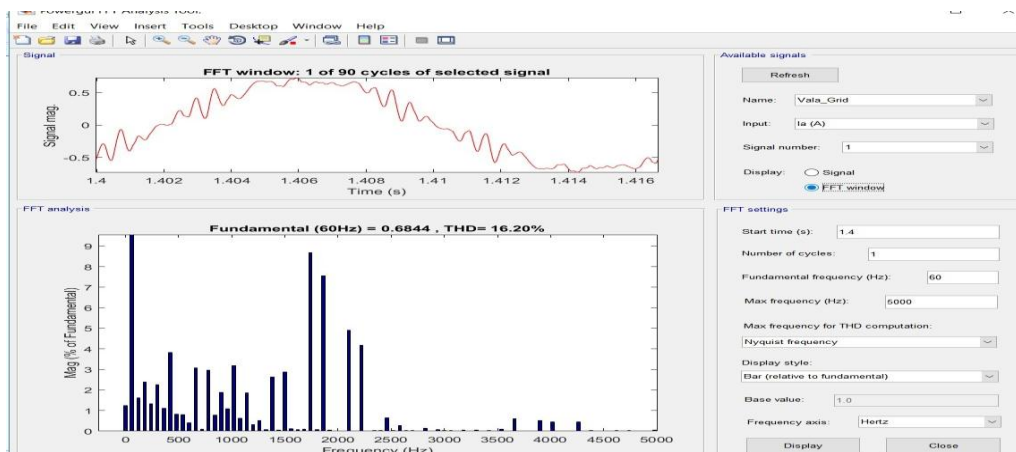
Powergui FFT Analysis Tool

File Edit View Insert Tools Desktop Window Help

Signal

FFT window: 1 of 90 cycles of selected signal

0.5
0
-0.5

Signal mag.

1.4 1.402 1.404 1.406 1.408 1.41 1.412 1.414 1.416

Time (s)

Available signals

Refresh

Name: Vala_Grid

Input: Ia (A)

Signal number: 1

Display: Signal FFT window

FFT analysis

Fundamental (60Hz) = 0.6844 , THD= 16.20%

9
8
7
6
5
4
3
2
1
0

Mag (% of Fundamental)

0 500 1000 1500 2000 2500 3000 3500 4000 4500 5000

Frequency (Hz)

FFT settings

Start time (s): 1.4

Number of cycles: 1

Fundamental frequency (Hz): 60

Max frequency (Hz): 5000

Max frequency for THD computation:

Nyquist frequency

Display style:

Bar (relative to fundamental)

Base value: 1.0

Frequency axis: Hertz

Display Close